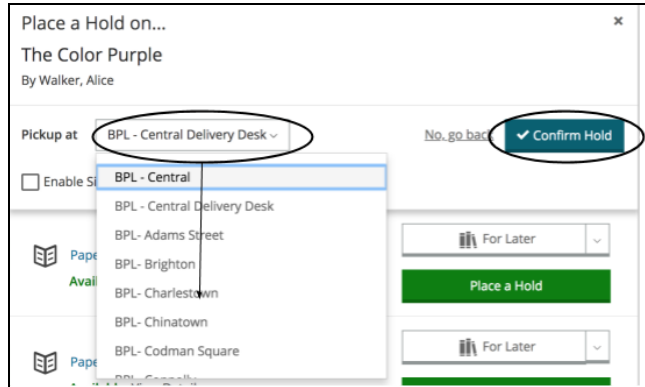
Place a Hold on...
×
The Color Purple
By Walker, Alice

Pickup at BPL - Central Delivery Desk
No, go back
✔ Confirm Hold

Enable Si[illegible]

BPL - Central
BPL - Central Delivery Desk
BPL- Adams Street
BPL- Brighton
BPL- Charlestown
BPL- Chinatown
BPL- Codman Square
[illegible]

Pape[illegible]
Avail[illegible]
For Later
Place a Hold

Pape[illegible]
For Later